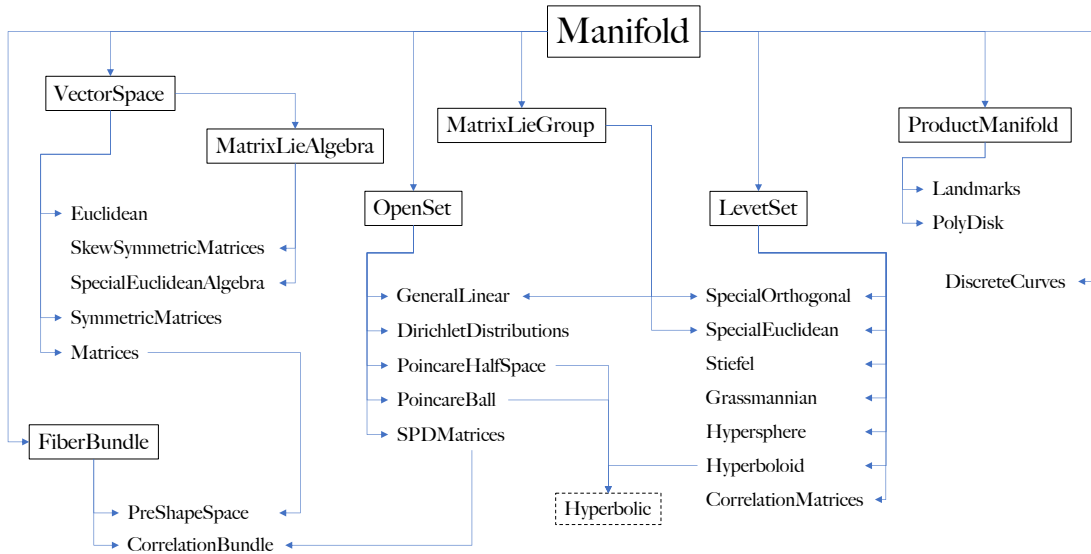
Manifold

VectorSpace

MatrixLieAlgebra

Euclidean
SkewSymmetricMatrices
SpecialEuclideanAlgebra
SymmetricMatrices
Matrices

FiberBundle

PreShapeSpace
CorrelationBundle

MatrixLieGroup

OpenSet

GeneralLinear
DirichletDistributions
PoincareHalfSpace
PoincareBall
SPDMatrices

Hyperbolic

LevetSet

SpecialOrthogonal
SpecialEuclidean
Stiefel
Grassmannian
Hypersphere
Hyperboloid
CorrelationMatrices

ProductManifold

Landmarks
PolyDisk

DiscreteCurves